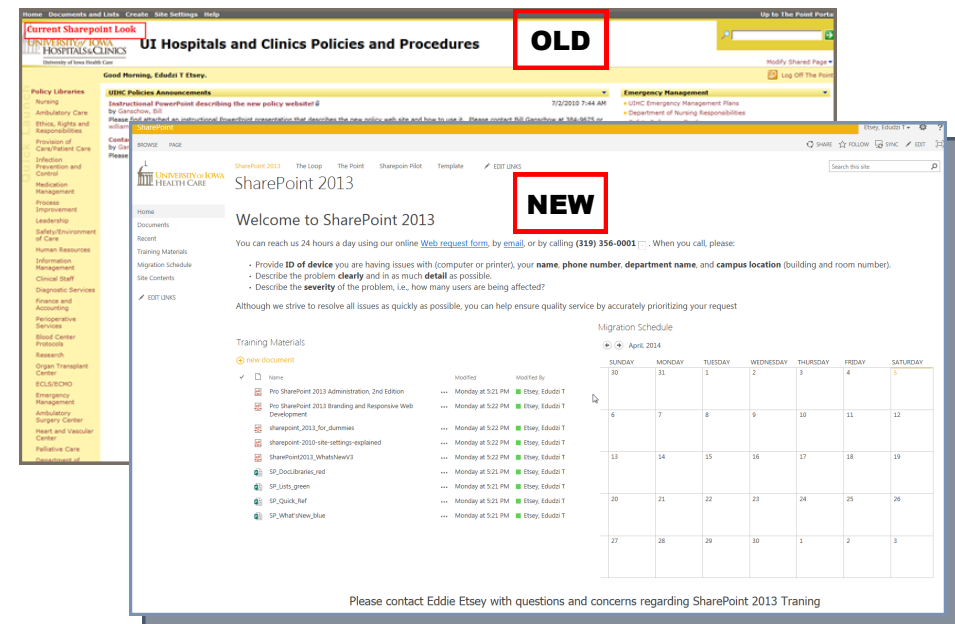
Home Documents and Lists Create Site Settings Help

Up to The Point Porta

Current Sharepoint Look

UNIVERSITY OF IOWA HOSPITALS & CLINICS University of Iowa Health Care

UI Hospitals and Clinics Policies and Procedures

OLD

Modify Shared Page

Good Morning, Edudzi T Etsey.

Log Off The Point

Policy Libraries
Nursing
Ambulatory Care
Ethics, Rights and Responsibilities
Provision of Care/Patient Care
Infection Prevention and Control
Medication Management
Process Improvement
Leadership
Safety/Environment of Care
Human Resources
Information Management
Clinical Staff
Diagnostic Services
Finance and Accounting
Perioperative Services
Blood Center Protocols
Research
Organ Transplant Center
ECLS/ECMO
Emergency Management
Ambulatory Surgery Center
Heart and Vascular Center
Palliative Care

UIHC Policies Announcements

Instructional PowerPoint describing the new policy website!
by Ganschow, Bill
7/2/2010 7:44 AM
Please find attached an instructional PowerPoint presentation that describes the new policy web site and how to use it. Please contact Bill Ganschow at 384-9675 or

Emergency Management
UIHC Emergency Management Plans
Department of Nursing Responsibilities

SharePoint

Etsey, Edudzi T

BROWSE PAGE

SHARE FOLLOW SYNC EDIT

UNIVERSITY OF IOWA HEALTH CARE

SharePoint 2013 The Loop The Point Sharepoin Pilot Template EDIT LINKS

SharePoint 2013

Search this site

NEW

Home
Documents
Recent
Training Materials
Migration Schedule
Site Contents
EDIT LINKS

Welcome to SharePoint 2013

You can reach us 24 hours a day using our online Web request form, by email, or by calling (319) 356-0001. When you call, please:

• Provide ID of device you are having issues with (computer or printer), your name, phone number, department name, and campus location (building and room number).
• Describe the problem clearly and in as much detail as possible.
• Describe the severity of the problem, i.e., how many users are being affected?

Although we strive to resolve all issues as quickly as possible, you can help ensure quality service by accurately prioritizing your request

Training Materials

new document

| Name | Modified | Modified By |
|---|---|---|
| Pro SharePoint 2013 Administration, 2nd Edition | Monday at 5:21 PM | Etsey, Edudzi T |
| Pro SharePoint 2013 Branding and Responsive Web Development | Monday at 5:21 PM | Etsey, Edudzi T |
| sharepoint_2013_for_dummies | Monday at 5:22 PM | Etsey, Edudzi T |
| sharepoint-2010-site-settings-explained | Monday at 5:22 PM | Etsey, Edudzi T |
| SharePoint2013_WhatsNewV3 | Monday at 5:21 PM | Etsey, Edudzi T |
| SP_DocLibraries_red | Monday at 5:21 PM | Etsey, Edudzi T |
| SP_Lists_green | Monday at 5:21 PM | Etsey, Edudzi T |
| SP_Quick_Ref | Monday at 5:21 PM | Etsey, Edudzi T |
| SP_What'sNew_blue | Monday at 5:21 PM | Etsey, Edudzi T |

Migration Schedule

April, 2014

| SUNDAY | MONDAY | TUESDAY | WEDNESDAY | THURSDAY | FRIDAY | SATURDAY |
|---|---|---|---|---|---|---|
| 30 | 31 | 1 | 2 | 3 | 4 | 5 |
| 6 | 7 | 8 | 9 | 10 | 11 | 12 |
| 13 | 14 | 15 | 16 | 17 | 18 | 19 |
| 20 | 21 | 22 | 23 | 24 | 25 | 26 |
| 27 | 28 | 29 | 30 | 1 | 2 | 3 |

Please contact Eddie Etsey with questions and concerns regarding SharePoint 2013 Traning